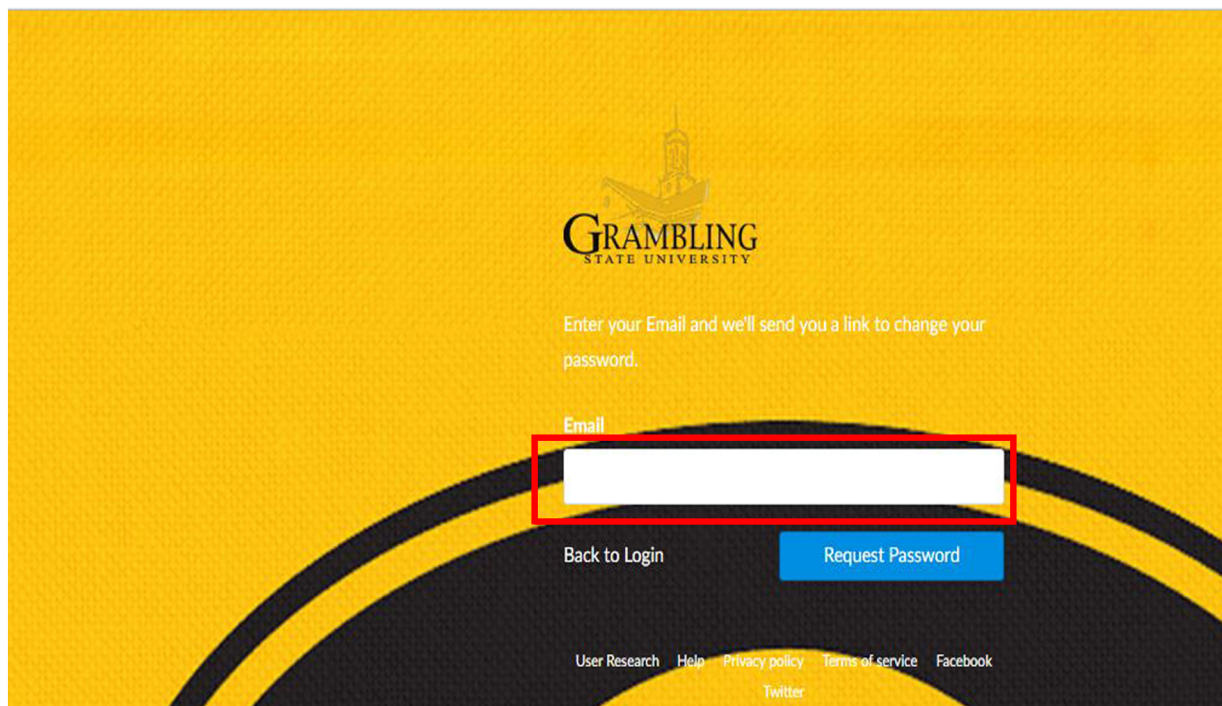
GRAMBLING
STATE UNIVERSITY

Enter your Email and we'll send you a link to change your password.

Email

Back to Login

Request Password

User Research Help Privacy policy Terms of service Facebook Twitter